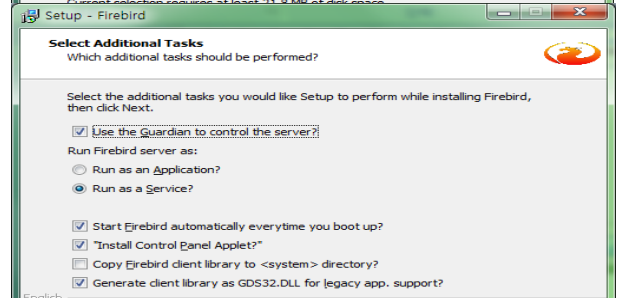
Current selection requires at least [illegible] MB of disk space.

Setup - Firebird

Select Additional Tasks
Which additional tasks should be performed?

Select the additional tasks you would like Setup to perform while installing Firebird, then click Next.

Use the Guardian to control the server?

Run Firebird server as:

Run as an Application?

Run as a Service?

Start Firebird automatically everytime you boot up?

"Install Control Panel Applet?"

Copy Firebird client library to <system> directory?

Generate client library as GDS32.DLL for legacy app. support?

English